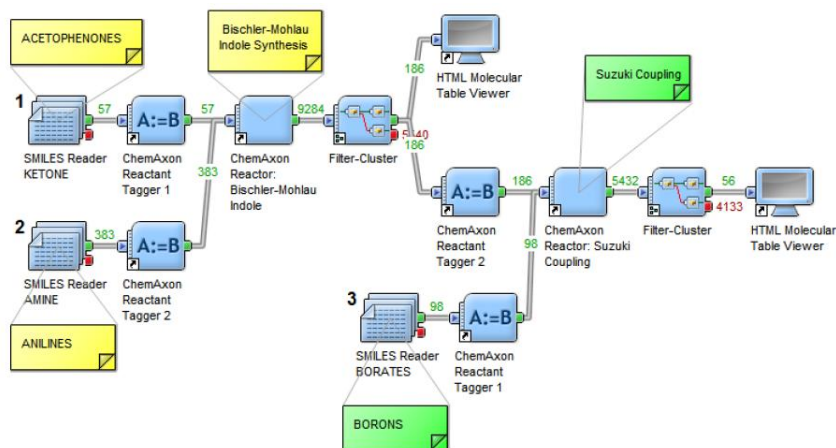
ACETOPHENONES

Bischler-Mohlau Indole Synthesis

HTML Molecular Table Viewer

Suzuki Coupling

1

57

A:=B

57

9284

186

5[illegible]40

186

SMILES Reader KETONE

ChemAxon Reactant Tagger 1

ChemAxon Reactor: Bischler-Mohlau Indole

Filter-Cluster

383

A:=B

186

5432

56

4133

ChemAxon Reactant Tagger 2

ChemAxon Reactor: Suzuki Coupling

Filter-Cluster

HTML Molecular Table Viewer

2

383

A:=B

SMILES Reader AMINE

ChemAxon Reactant Tagger 2

98

3

98

A:=B

ANILINES

SMILES Reader BORATES

ChemAxon Reactant Tagger 1

BORONS